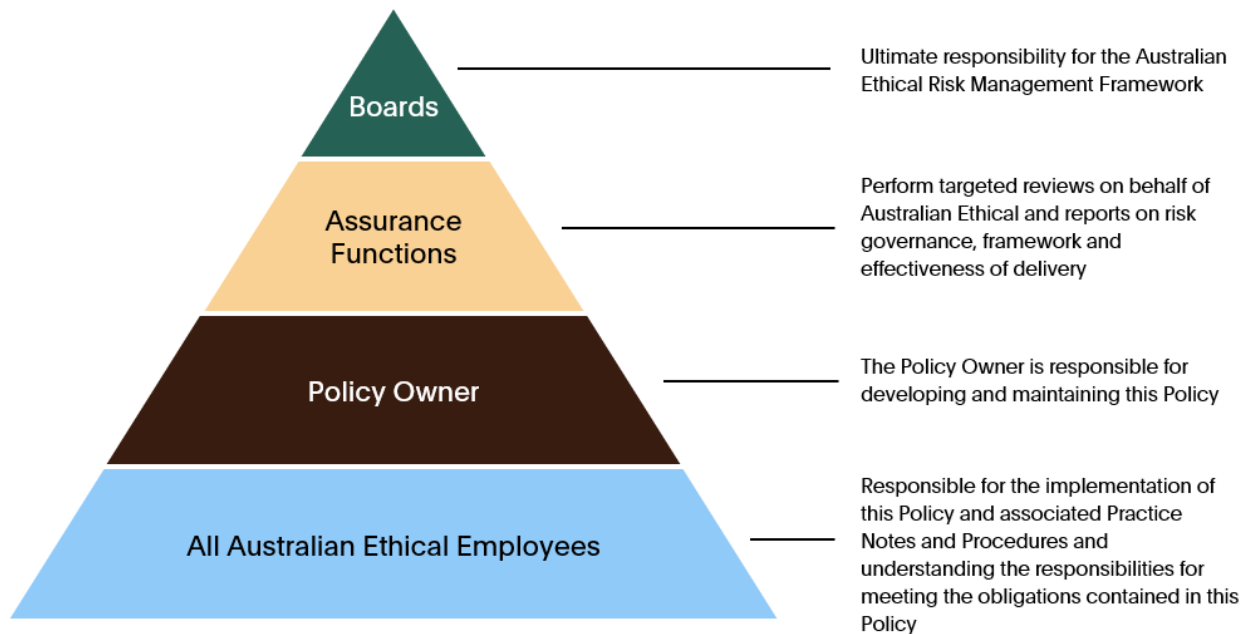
Boards

Ultimate responsibility for the Australian Ethical Risk Management Framework

Assurance Functions

Perform targeted reviews on behalf of Australian Ethical and reports on risk governance, framework and effectiveness of delivery

Policy Owner

The Policy Owner is responsible for developing and maintaining this Policy

All Australian Ethical Employees

Responsible for the implementation of this Policy and associated Practice Notes and Procedures and understanding the responsibilities for meeting the obligations contained in this Policy